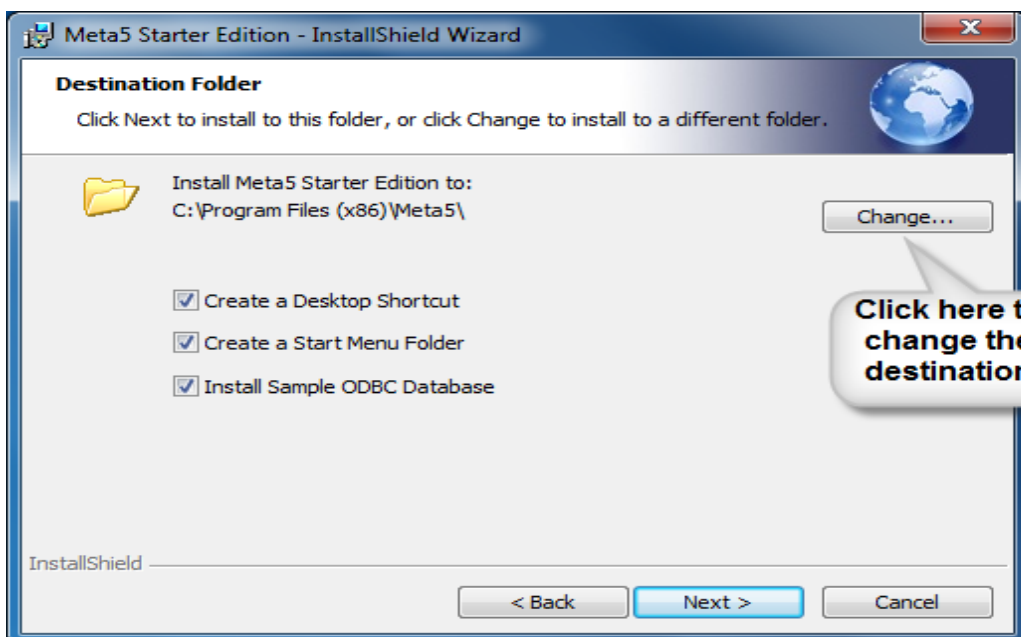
Meta5 Starter Edition - InstallShield Wizard

Destination Folder

Click Next to install to this folder, or click Change to install to a different folder.

Install Meta5 Starter Edition to:
C:\Program Files (x86)\Meta5\

Change...

Create a Desktop Shortcut

Create a Start Menu Folder

Install Sample ODBC Database

Click here t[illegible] change the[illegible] destinatio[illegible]

InstallShield

< Back

Next >

Cancel